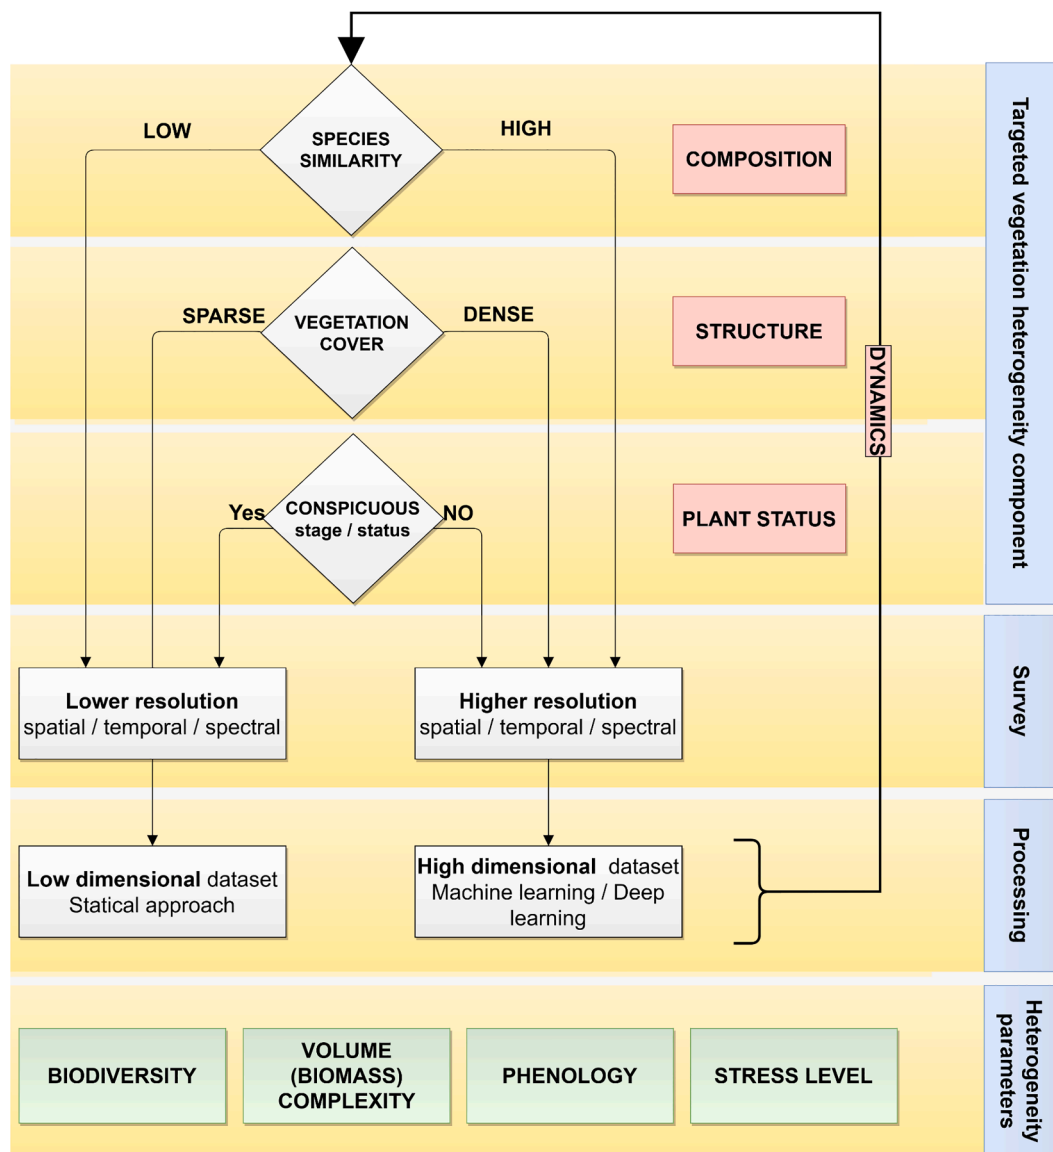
LOW

SPECIES SIMILARITY

HIGH

COMPOSITION

SPARSE

VEGETATION COVER

DENSE

STRUCTURE

DYNAMICS

Yes

CONSPICUOUS stage / status

NO

PLANT STATUS

Targeted vegetation heterogeneity component

Lower resolution
spatial / temporal / spectral

Higher resolution
spatial / temporal / spectral

Survey

Low dimensional dataset
Statical approach

High dimensional dataset
Machine learning / Deep learning

Processing

BIODIVERSITY

VOLUME (BIOMASS) COMPLEXITY

PHENOLOGY

STRESS LEVEL

Heterogeneity parameters